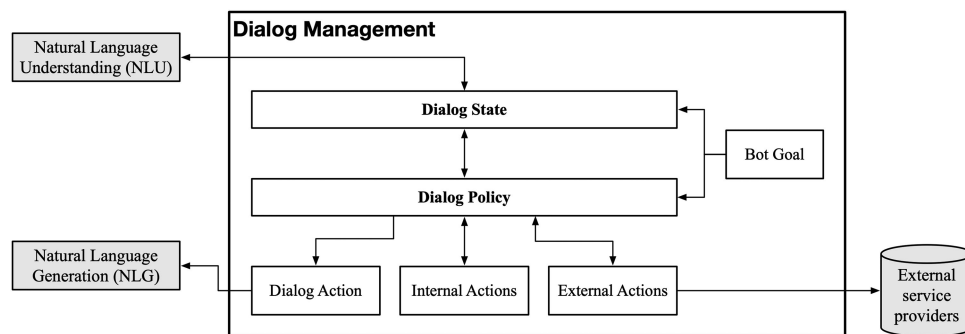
Dialog Management

Natural Language Understanding (NLU)

Dialog State

Bot Goal

Dialog Policy

Natural Language Generation (NLG)

Dialog Action

Internal Actions

External Actions

External service providers